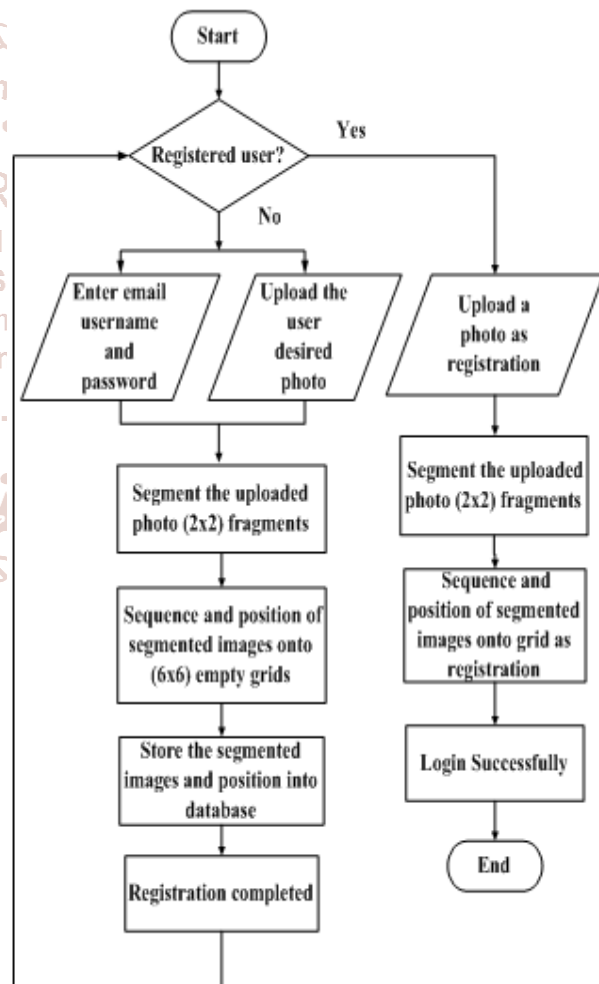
Start

Registered user?

Yes

No

Enter email username and password

Upload the user desired photo

Segment the uploaded photo (2x2) fragments

Sequence and position of segmented images onto (6x6) empty grids

Store the segmented images and position into database

Registration completed

Upload a photo as registration

Segment the uploaded photo (2x2) fragments

Sequence and position of segmented images onto grid as registration

Login Successfully

End